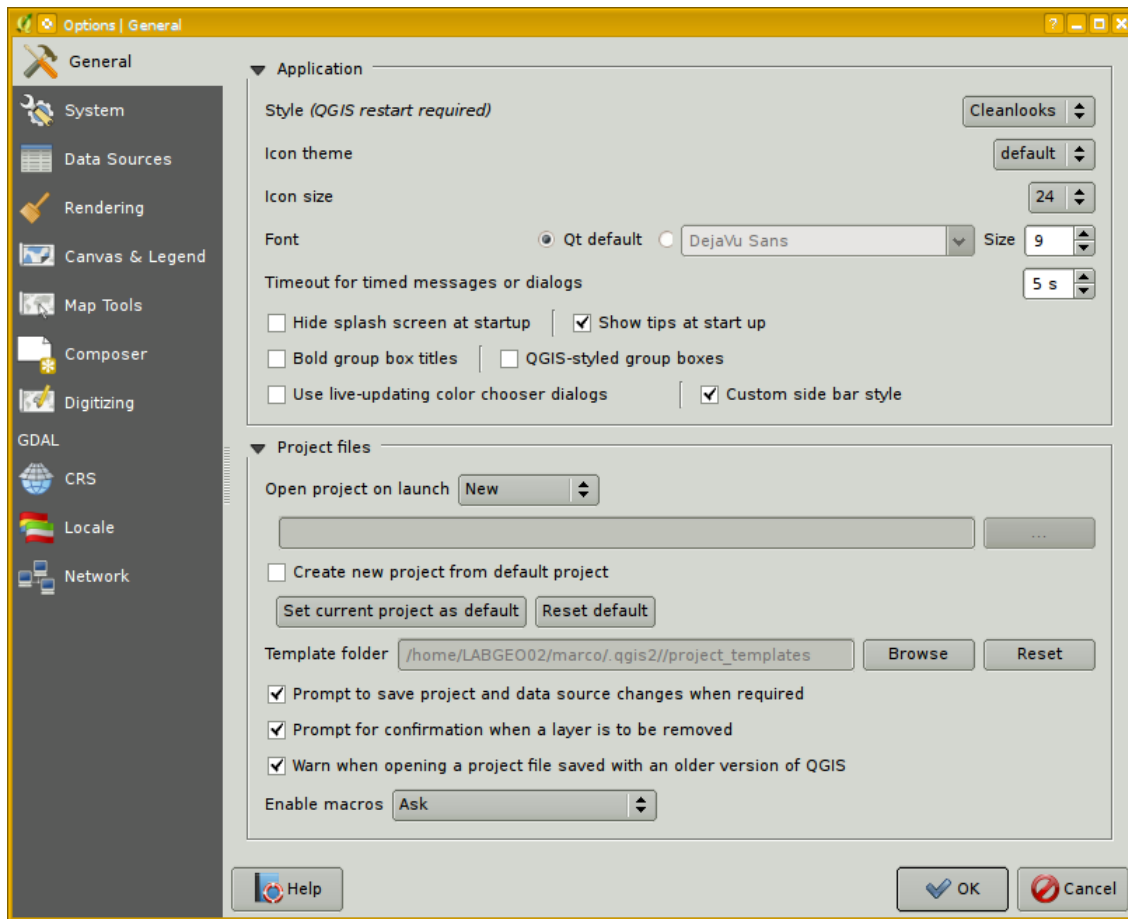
Options | General

General
System
Data Sources
Rendering
Canvas & Legend
Map Tools
Composer
Digitizing
GDAL
CRS
Locale
Network

Application
Style (QGIS restart required) Cleanlooks
Icon theme default
Icon size 24
Font Qt default DejaVu Sans Size 9
Timeout for timed messages or dialogs 5 s
Hide splash screen at startup
Show tips at start up
Bold group box titles
QGIS-styled group boxes
Use live-updating color chooser dialogs
Custom side bar style

Project files
Open project on launch New
...
Create new project from default project
Set current project as default
Reset default
Template folder /home/LABGEO02/marco/.qgis2//project_templates Browse Reset
Prompt to save project and data source changes when required
Prompt for confirmation when a layer is to be removed
Warn when opening a project file saved with an older version of QGIS
Enable macros Ask

Help
OK
Cancel